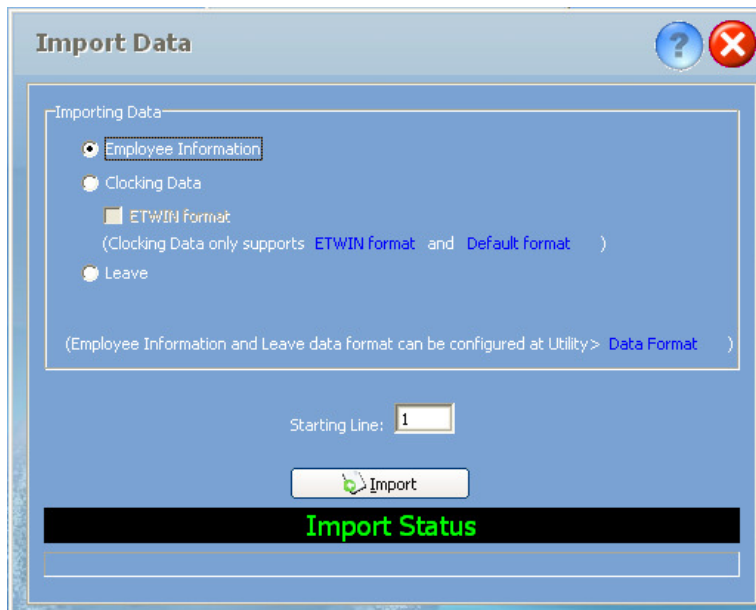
Import Data

Importing Data

Employee Information

Clocking Data

ETWIN format

(Clocking Data only supports ETWIN format and Default format )

Leave

(Employee Information and Leave data format can be configured at Utility> Data Format )

Starting Line: 1

Import

Import Status